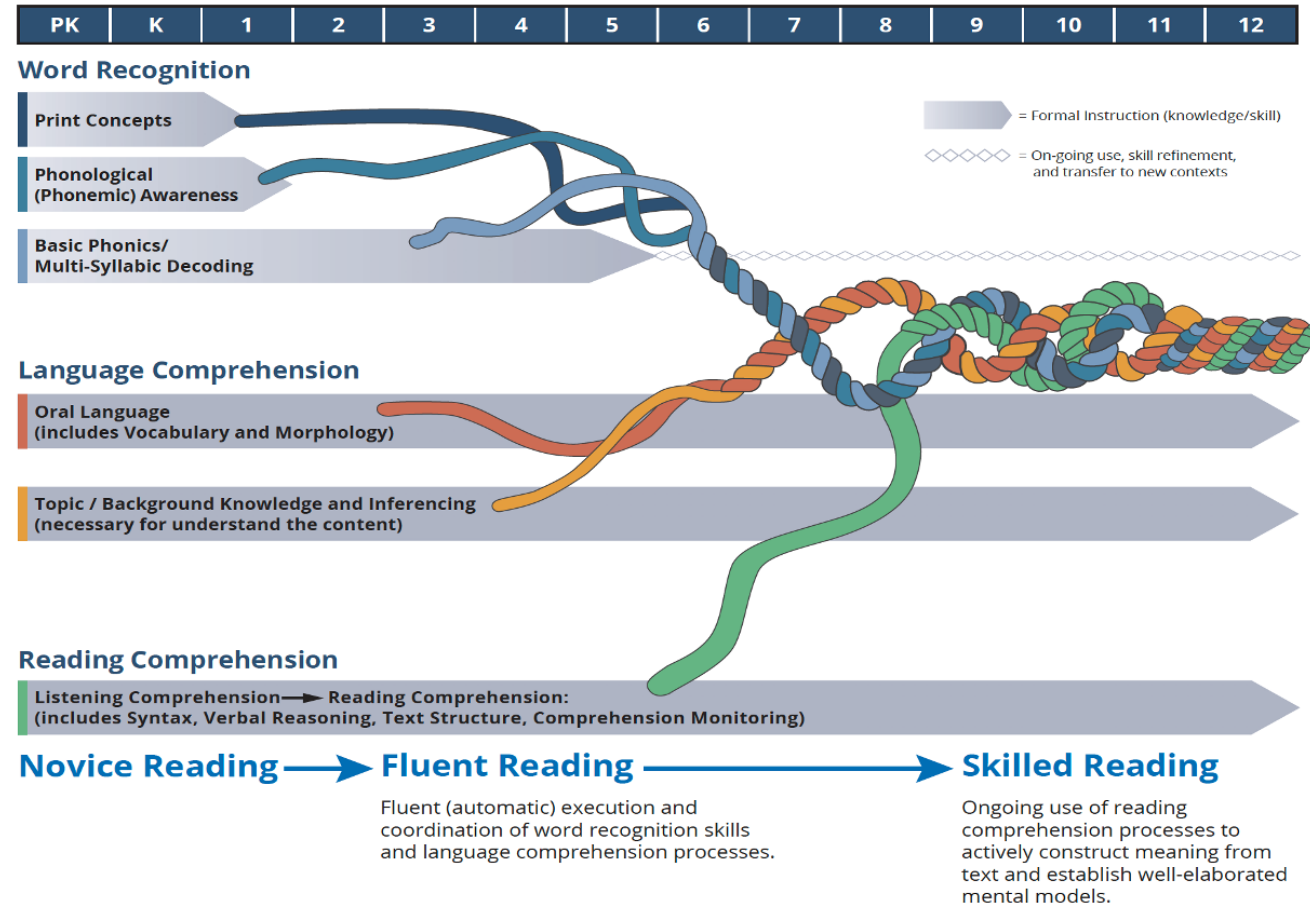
| PK | K | 1 | 2 | 3 | 4 | 5 | 6 | 7 | 8 | 9 | 10 | 11 | 12 |
|---|---|---|---|---|---|---|---|---|---|---|---|---|---|

Word Recognition

Print Concepts

Phonological (Phonemic) Awareness

Basic Phonics/ Multi-Syllabic Decoding

= Formal Instruction (knowledge/skill)

= On-going use, skill refinement, and transfer to new contexts

Language Comprehension

Oral Language (includes Vocabulary and Morphology)

Topic / Background Knowledge and Inferencing (necessary for understand the content)

Reading Comprehension

Listening Comprehension → Reading Comprehension: (includes Syntax, Verbal Reasoning, Text Structure, Comprehension Monitoring)

Novice Reading → Fluent Reading → Skilled Reading

Fluent (automatic) execution and coordination of word recognition skills and language comprehension processes.

Ongoing use of reading comprehension processes to actively construct meaning from text and establish well-elaborated mental models.